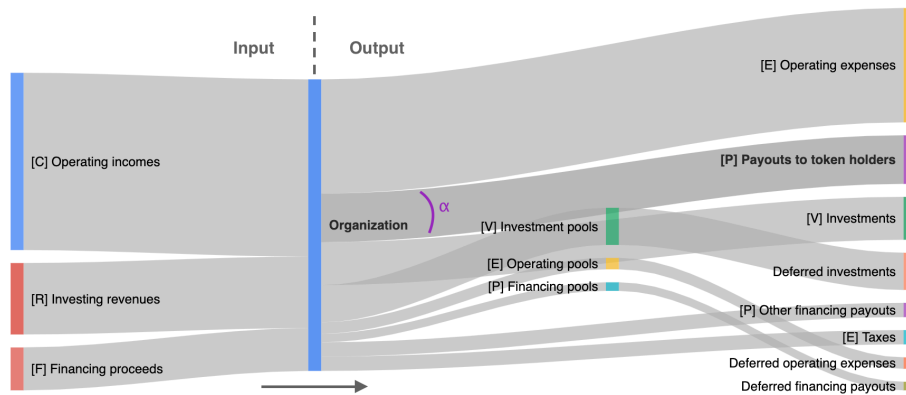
Input

Output

[C] Operating incomes

[R] Investing revenues

[F] Financing proceeds

Organization

$\alpha$

[V] Investment pools

[E] Operating pools

[P] Financing pools

[E] Operating expenses

[P] Payouts to token holders

[V] Investments

Deferred investments

[P] Other financing payouts

[E] Taxes

Deferred operating expenses

Deferred financing payouts